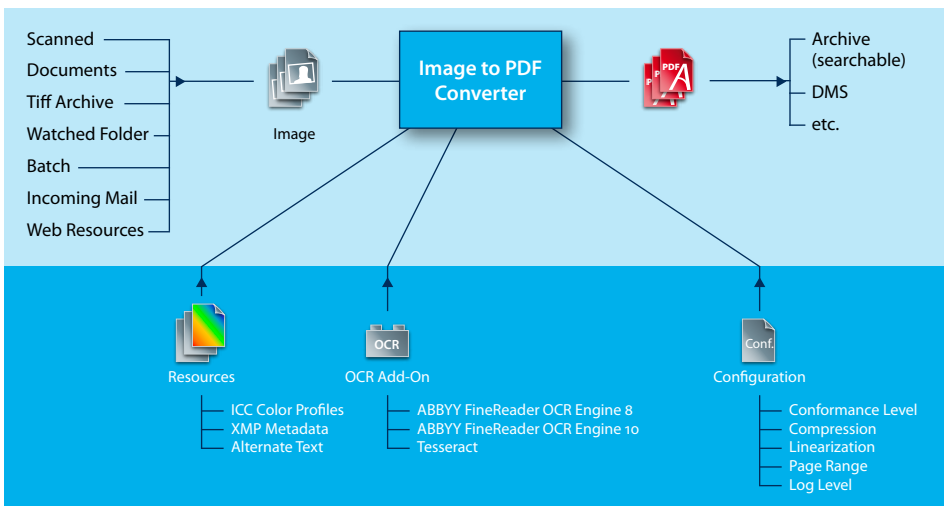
Scanned
Documents
Tiff Archive
Watched Folder
Batch
Incoming Mail
Web Resources

Image

Image to PDF Converter

PDF

Archive (searchable)
DMS
etc.

Resources
ICC Color Profiles
XMP Metadata
Alternate Text

OCR
OCR Add-On
ABBYY FineReader OCR Engine 8
ABBYY FineReader OCR Engine 10
Tesseract

Conf.
Configuration
Conformance Level
Compression
Linearization
Page Range
Log Level